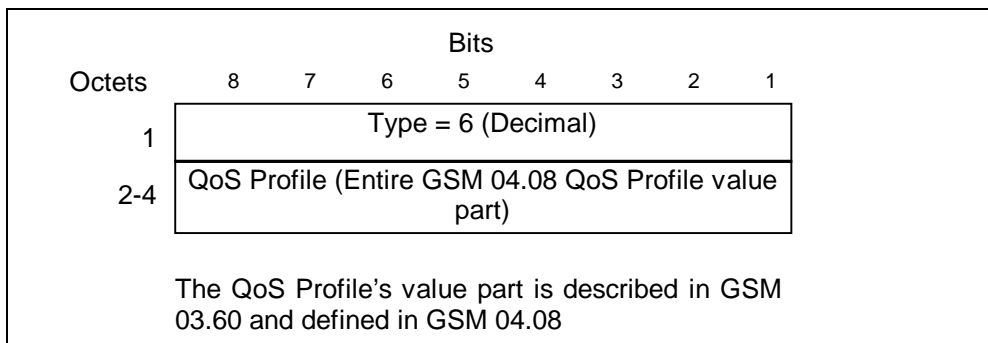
Bits

| Octets | 8 | 7 | 6 | 5 | 4 | 3 | 2 | 1 |
|---|---|---|---|---|---|---|---|---|
| 1 | Type = 6 (Decimal) | | | | | | | |
| 2-4 | QoS Profile (Entire GSM 04.08 QoS Profile value part) | | | | | | | |

The QoS Profile's value part is described in GSM 03.60 and defined in GSM 04.08